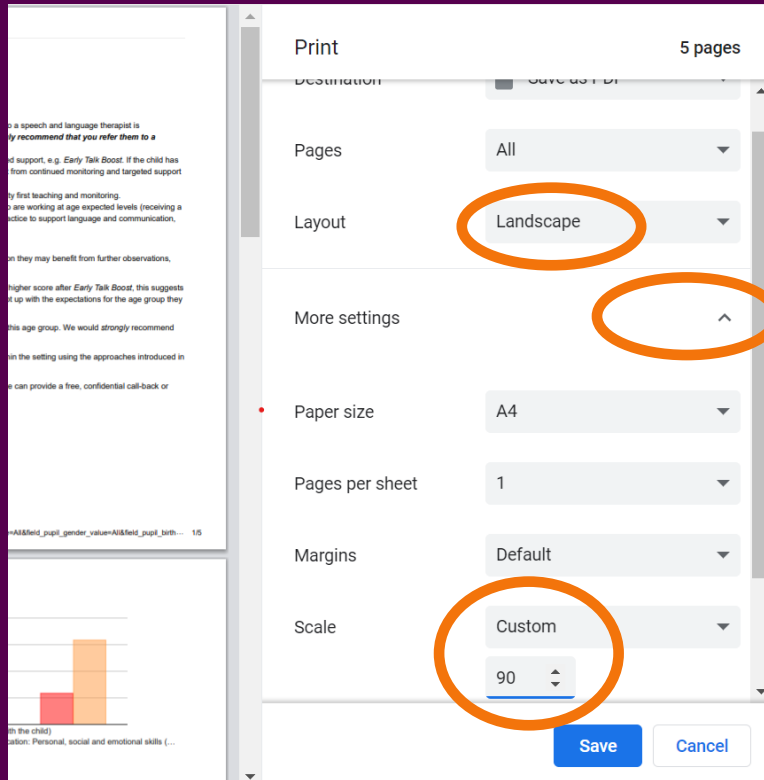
o a speech and language therapist is
ly recommend that you refer them to a

d support, e.g. Early Talk Boost. If the child has
from continued monitoring and targeted support

y first teaching and monitoring.
are working at age expected levels (receiving a
actice to support language and communication,

on they may benefit from further observations,

higher score after Early Talk Boost, this suggests
t up with the expectations for the age group they

this age group. We would strongly recommend

in the setting using the approaches introduced in

can provide a free, confidential call-back or

=All&field_pupil_gender_value=All&field_pupil_birth... 1/5

th the child)
ation: Personal, social and emotional skills (...

Print
5 pages

Destination
Save as PDF

Pages
All

Layout
Landscape

More settings

Paper size
A4

Pages per sheet
1

Margins
Default

Scale
Custom

90

Save
Cancel